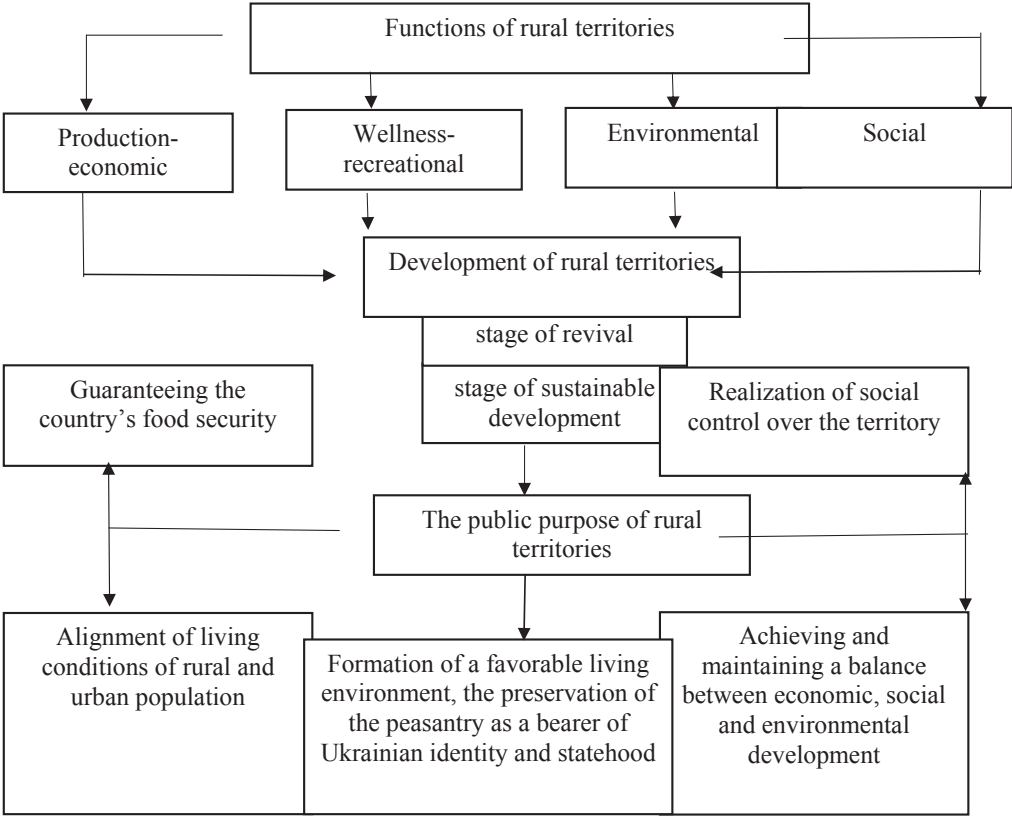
Functions of rural territories

Production-economic

Wellness-recreational

Environmental

Social

Development of rural territories

stage of revival

stage of sustainable development

Guaranteeing the country's food security

Realization of social control over the territory

The public purpose of rural territories

Alignment of living conditions of rural and urban population

Formation of a favorable living environment, the preservation of the peasantry as a bearer of Ukrainian identity and statehood

Achieving and maintaining a balance between economic, social and environmental development